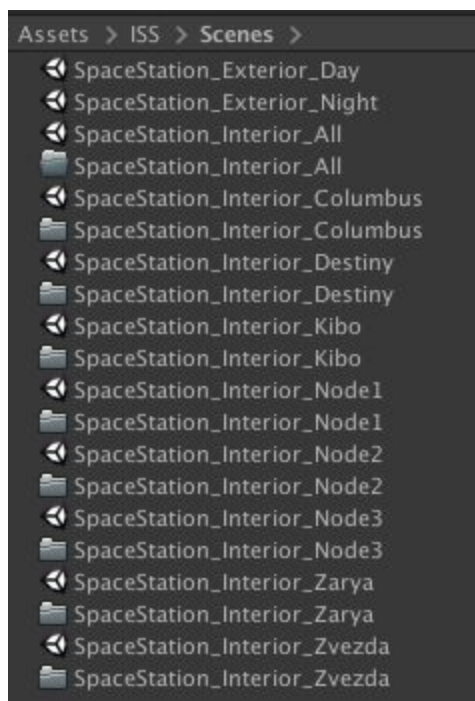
Assets > ISS > Scenes >

SpaceStation_Exterior_Day
SpaceStation_Exterior_Night
SpaceStation_Interior_All
SpaceStation_Interior_All
SpaceStation_Interior_Columbus
SpaceStation_Interior_Columbus
SpaceStation_Interior_Destiny
SpaceStation_Interior_Destiny
SpaceStation_Interior_Kibo
SpaceStation_Interior_Kibo
SpaceStation_Interior_Node1
SpaceStation_Interior_Node1
SpaceStation_Interior_Node2
SpaceStation_Interior_Node2
SpaceStation_Interior_Node3
SpaceStation_Interior_Node3
SpaceStation_Interior_Zarya
SpaceStation_Interior_Zarya
SpaceStation_Interior_Zvezda
SpaceStation_Interior_Zvezda